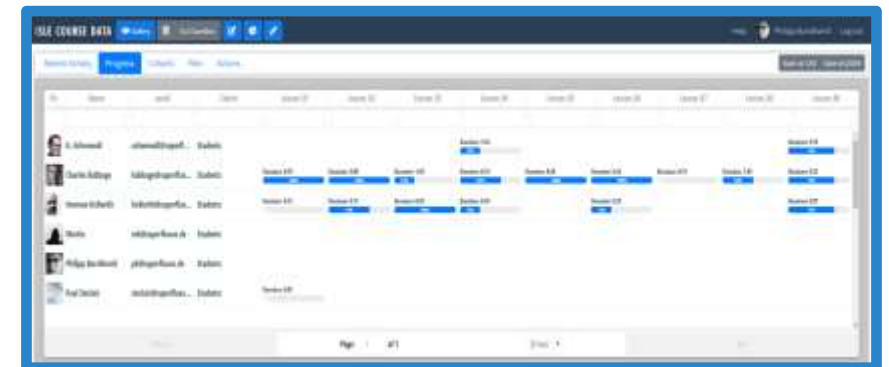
ISLE COURSE DATA

Help Philipp Burckhardt Log out

Progress

Page of 1

G. Schoenwald Students

Charles Babbage Students

Norman Kolbertz Students

Martin Students

Philipp Burckhardt Students

Paul Smitter Students